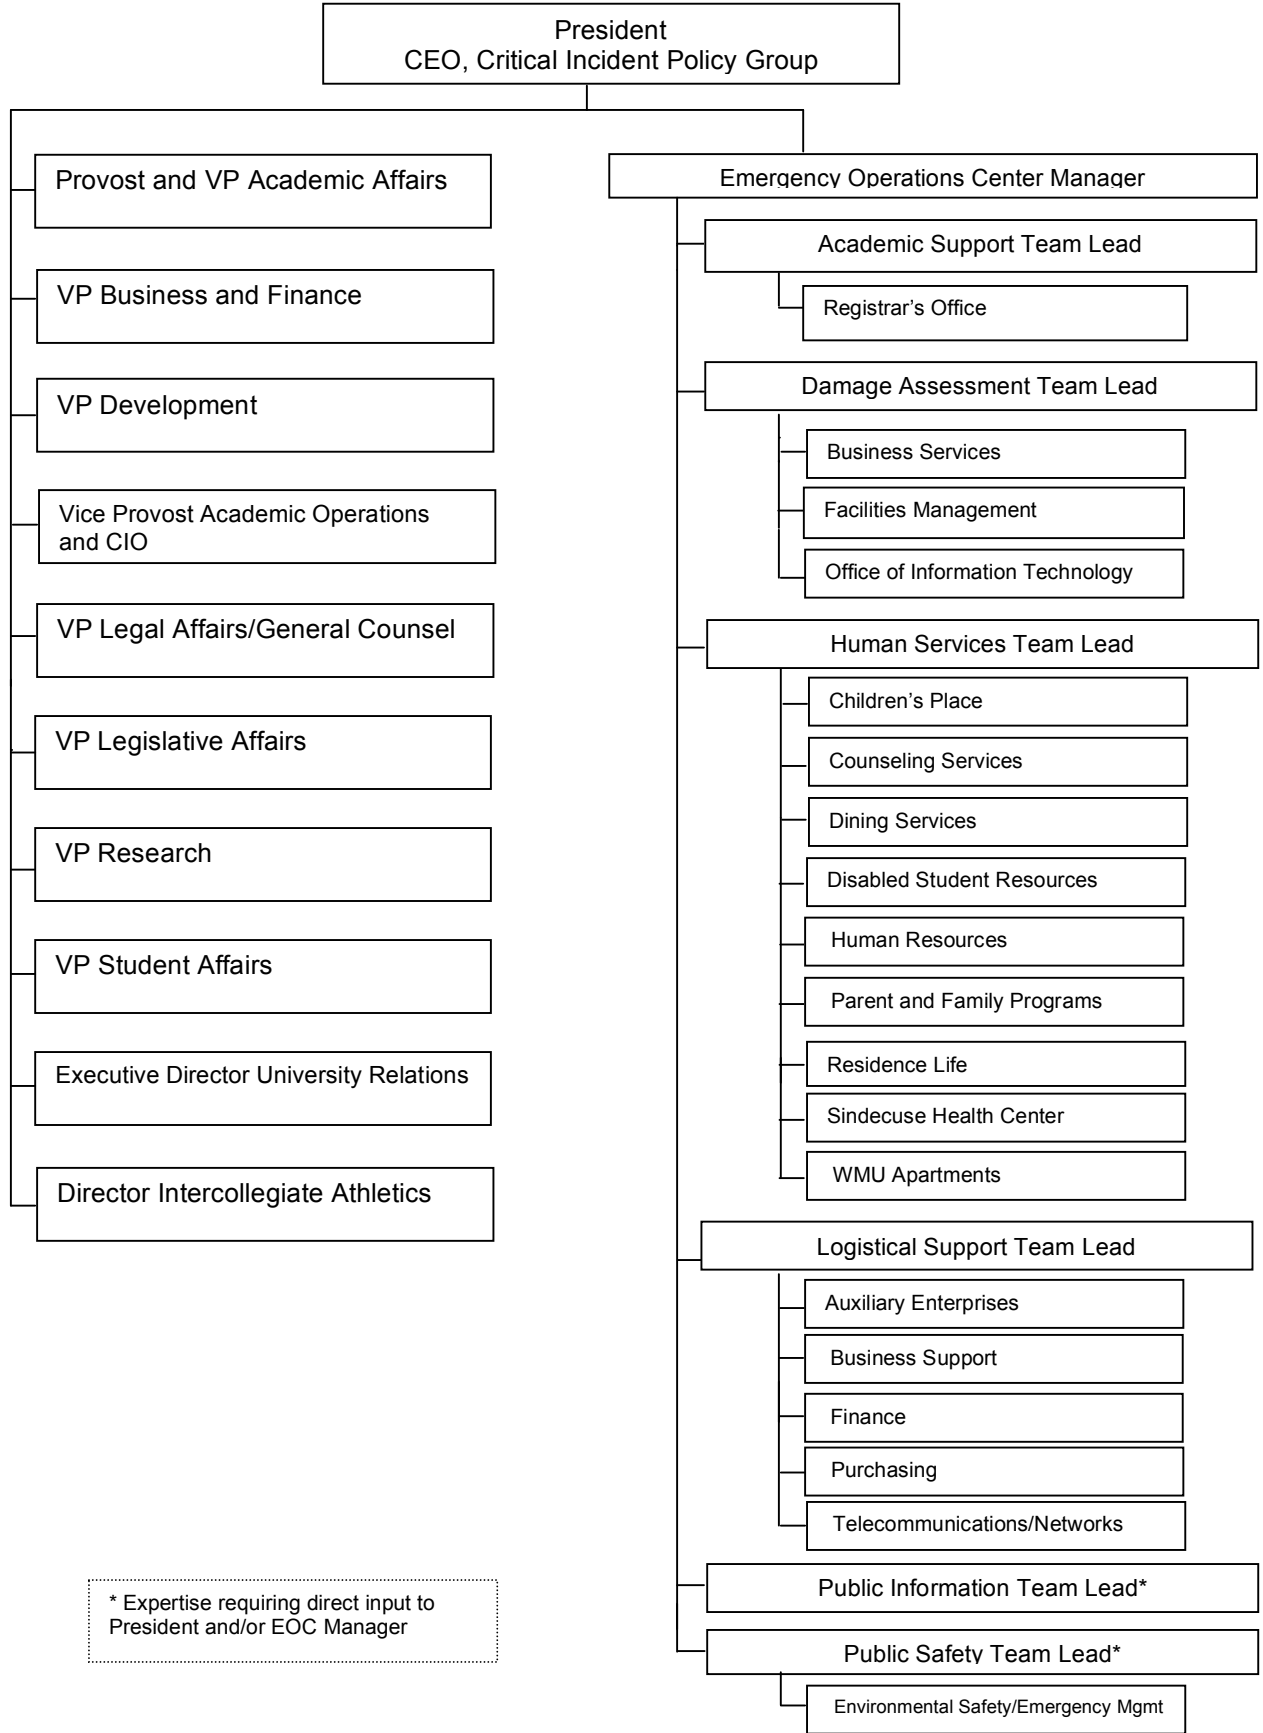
President
CEO, Critical Incident Policy Group

Provost and VP Academic Affairs

VP Business and Finance

VP Development

Vice Provost Academic Operations and CIO

VP Legal Affairs/General Counsel

VP Legislative Affairs

VP Research

VP Student Affairs

Executive Director University Relations

Director Intercollegiate Athletics

Emergency Operations Center Manager

Academic Support Team Lead

Registrar's Office

Damage Assessment Team Lead

Business Services

Facilities Management

Office of Information Technology

Human Services Team Lead

Children's Place

Counseling Services

Dining Services

Disabled Student Resources

Human Resources

Parent and Family Programs

Residence Life

Sindecuse Health Center

WMU Apartments

Logistical Support Team Lead

Auxiliary Enterprises

Business Support

Finance

Purchasing

Telecommunications/Networks

Public Information Team Lead*

Public Safety Team Lead*

Environmental Safety/Emergency Mgmt

* Expertise requiring direct input to President and/or EOC Manager